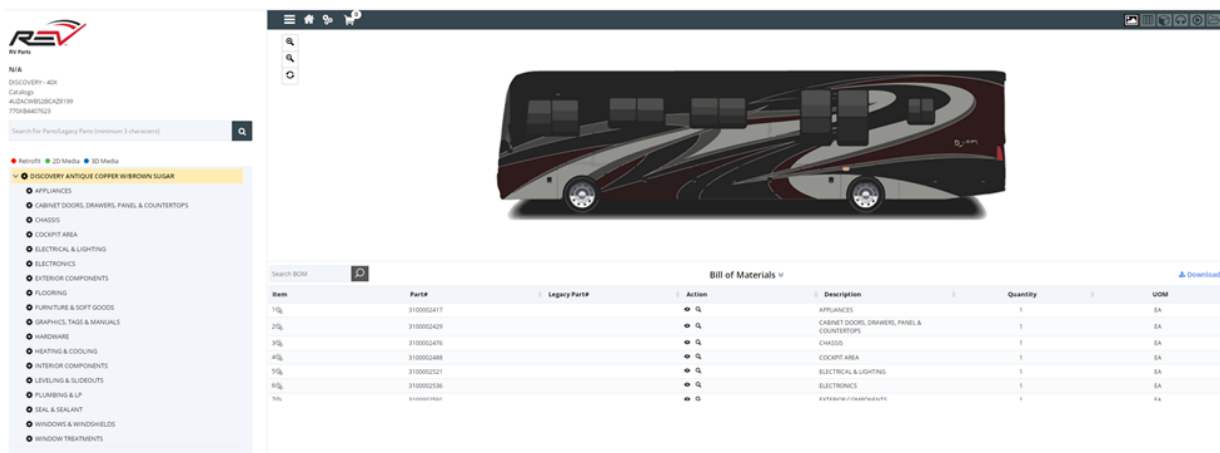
REV
RV Parts

N/A
DISCOVERY - 40X
Catalogs
4UZACWBS2BCAZ8199
770XB4407623

Search For Parts/Legacy Parts (minimum 3 characters)

● Retrofit ● 2D Media ● 3D Media

DISCOVERY ANTIQUE COPPER W/BROWN SUGAR
APPLIANCES
CABINET DOORS, DRAWERS, PANEL & COUNTERTOPS
CHASSIS
COCKPIT AREA
ELECTRICAL & LIGHTING
ELECTRONICS
EXTERIOR COMPONENTS
FLOORING
FURNITURE & SOFT GOODS
GRAPHICS, TAGS & MANUALS
HARDWARE
HEATING & COOLING
INTERIOR COMPONENTS
LEVELING & SLIDEOUTS
PLUMBING & LP
SEAL & SEALANT
WINDOWS & WINDSHIELDS
WINDOW TREATMENTS

0

Search BOM

Bill of Materials

Download

| Item | Part# | Legacy Part# | Action | Description | Quantity | UOM |
|---|---|---|---|---|---|---|
| 1 | 3100002417 | | | APPLIANCES | 1 | EA |
| 2 | 3100002429 | | | CABINET DOORS, DRAWERS, PANEL & COUNTERTOPS | 1 | EA |
| 3 | 3100002476 | | | CHASSIS | 1 | EA |
| 4 | 3100002488 | | | COCKPIT AREA | 1 | EA |
| 5 | 3100002521 | | | ELECTRICAL & LIGHTING | 1 | EA |
| 6 | 3100002536 | | | ELECTRONICS | 1 | EA |
| 7 | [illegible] | | | EXTERIOR COMPONENTS | 1 | EA |